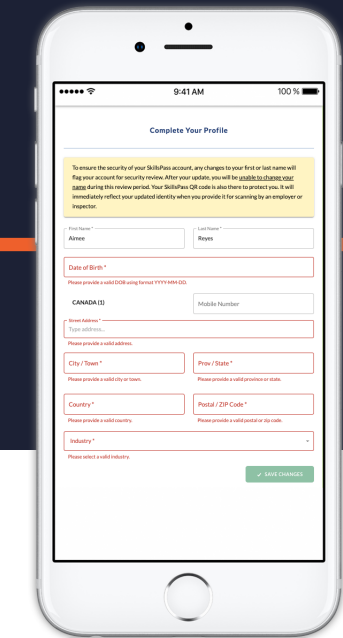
9:41 AM

100 %

Complete Your Profile

To ensure the security of your SkillsPass account, any changes to your first or last name will flag your account for security review. After your update, you will be unable to change your name during this review period. Your SkillsPass QR code is also there to protect you. It will immediately reflect your updated identity when you provide it for scanning by an employer or inspector.

First Name *
Aimee

Last Name *
Reyes

Date of Birth *
Please provide a valid DOB using format YYYY-MM-DD.

CANADA (1)

Mobile Number

Street Address *
Type address...
Please provide a valid address.

City / Town *
Please provide a valid city or town.

Prov / State *
Please provide a valid province or state.

Country *
Please provide a valid country.

Postal / ZIP Code *
Please provide a valid postal or zip code.

Industry *
Please select a valid industry.

✓ SAVE CHANGES